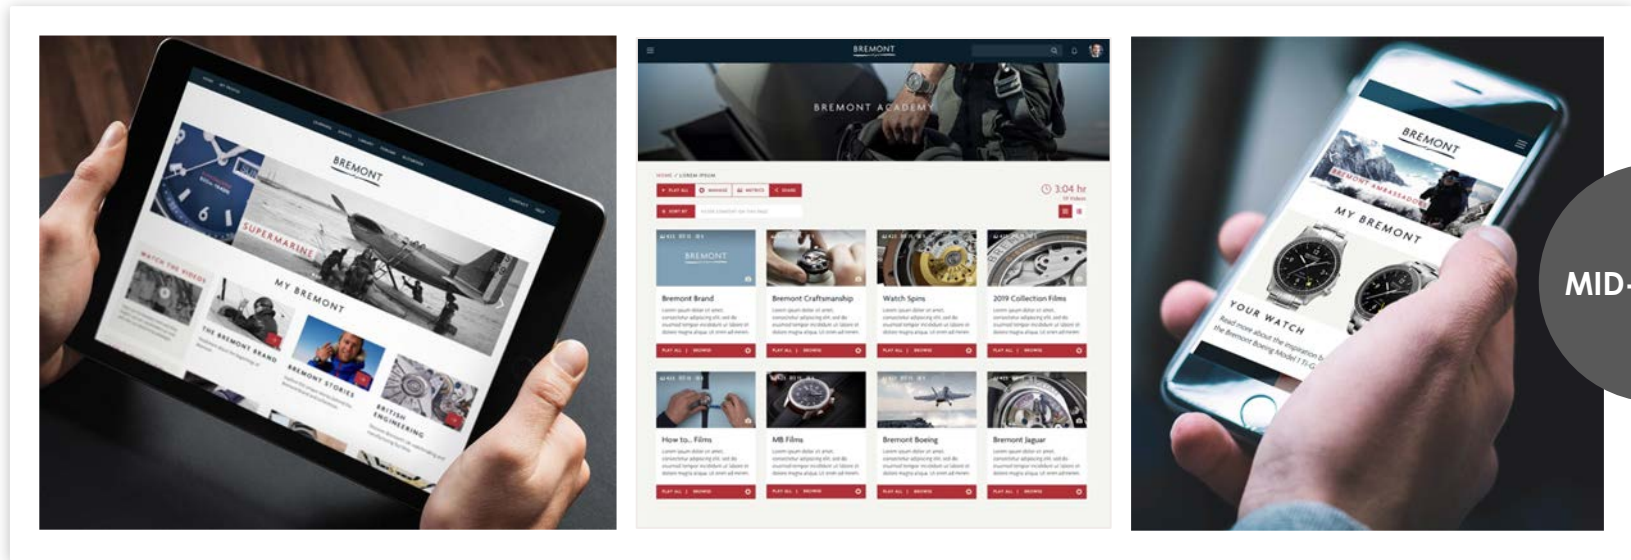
BREMONT
SUPERMARINE
WATCH THE VIDEOS
MY BREMONT
THE BREMONT BRAND
BREMONT STORIES
BRITISH ENGINEERING

BREMONT
BREMONT ACADEMY
3:04 hr
Bremont Brand
Bremont Craftsmanship
Watch Spins
2019 Collection Films
How to... Films
MB Films
Bremont Boeing
Bremont Jaguar

BREMONT
BREMONT AMBASSADORS
MY BREMONT
YOUR WATCH
Read more about the inspiration b the Bremont Boeing Model 1 Ti-G

MID-